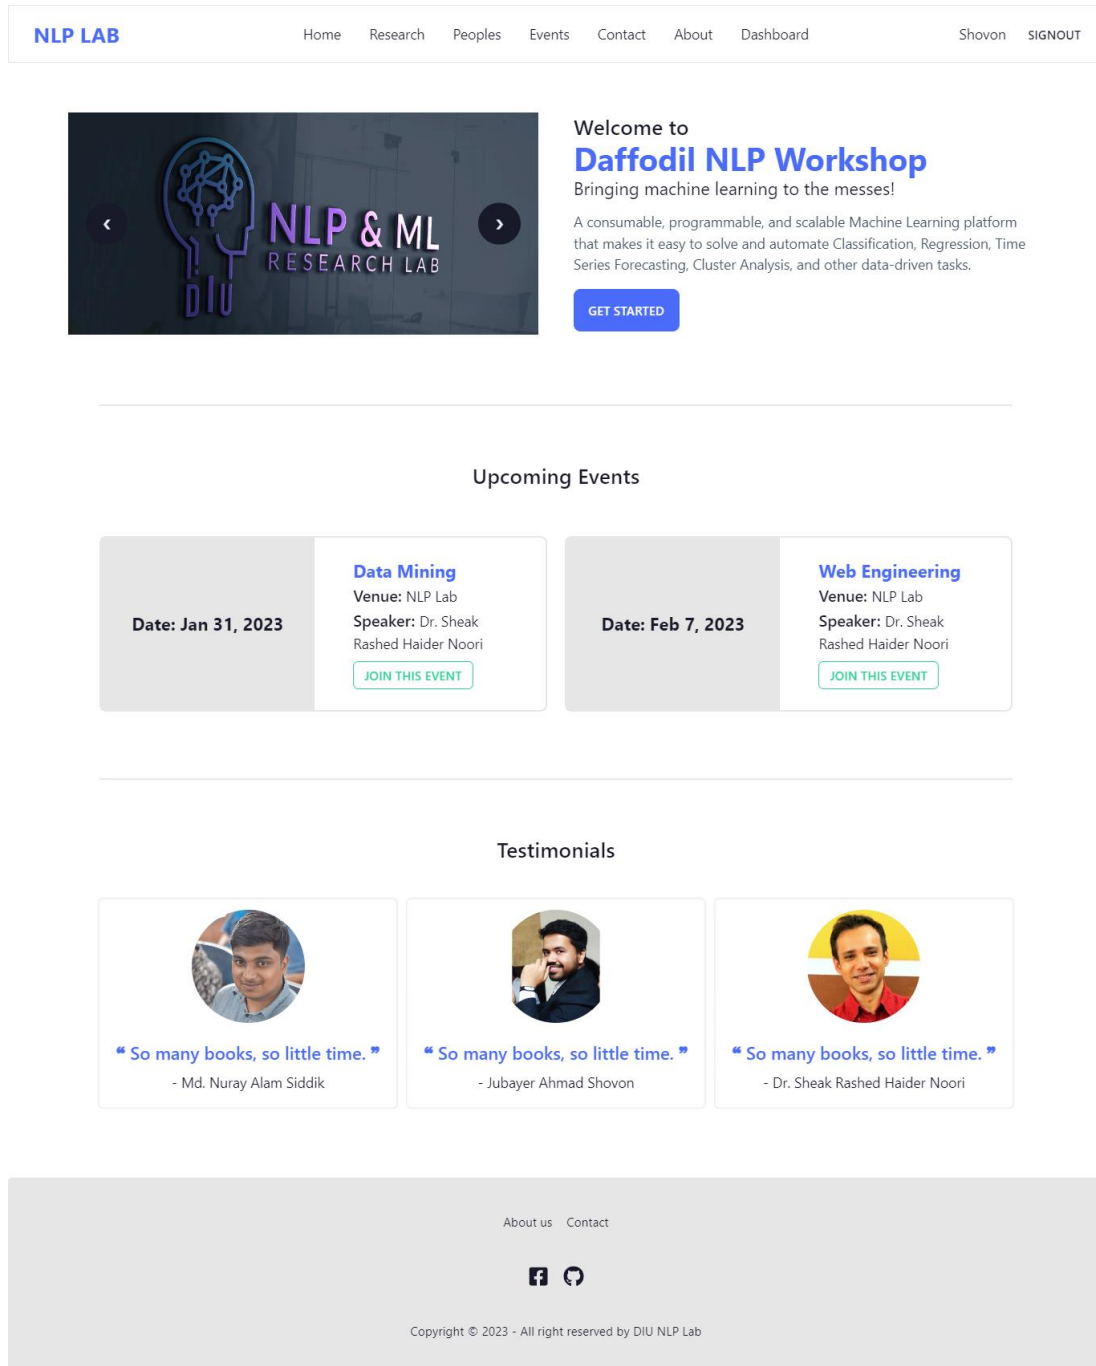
NLP LAB

Home Research Peoples Events Contact About Dashboard

Shovon SIGNOUT

‹ NLP & ML RESEARCH LAB DIU ›

Welcome to
Daffodil NLP Workshop
Bringing machine learning to the messes!

A consumable, programmable, and scalable Machine Learning platform that makes it easy to solve and automate Classification, Regression, Time Series Forecasting, Cluster Analysis, and other data-driven tasks.

GET STARTED

Upcoming Events

Date: Jan 31, 2023

Data Mining
Venue: NLP Lab
Speaker: Dr. Sheak Rashed Haider Noori
JOIN THIS EVENT

Date: Feb 7, 2023

Web Engineering
Venue: NLP Lab
Speaker: Dr. Sheak Rashed Haider Noori
JOIN THIS EVENT

Testimonials

“ So many books, so little time. ”
- Md. Nuray Alam Siddik

“ So many books, so little time. ”
- Jubayer Ahmad Shovon

“ So many books, so little time. ”
- Dr. Sheak Rashed Haider Noori

About us Contact

Copyright © 2023 - All right reserved by DIU NLP Lab